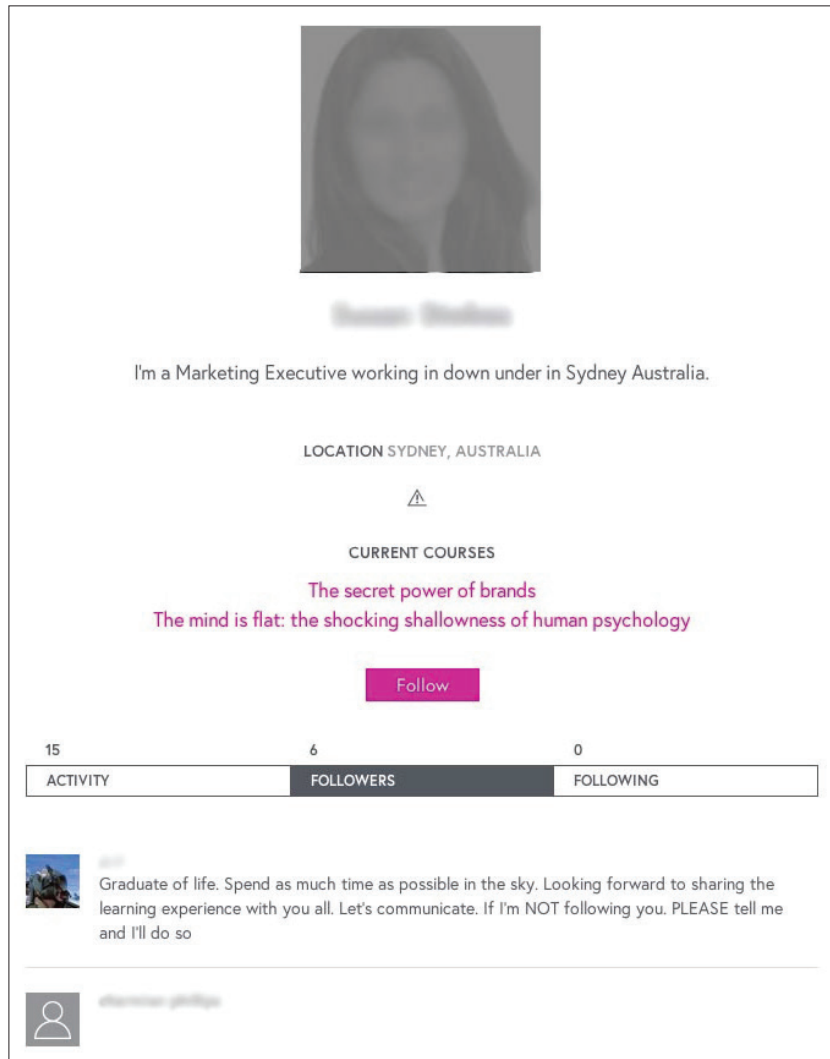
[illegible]

I'm a Marketing Executive working in down under in Sydney Australia.

LOCATION SYDNEY, AUSTRALIA

CURRENT COURSES

The secret power of brands
The mind is flat: the shocking shallowness of human psychology

Follow

| 15 | 6 | 0 |
|---|---|---|
| ACTIVITY | FOLLOWERS | FOLLOWING |

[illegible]
Graduate of life. Spend as much time as possible in the sky. Looking forward to sharing the learning experience with you all. Let's communicate. If I'm NOT following you. PLEASE tell me and I'll do so

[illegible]